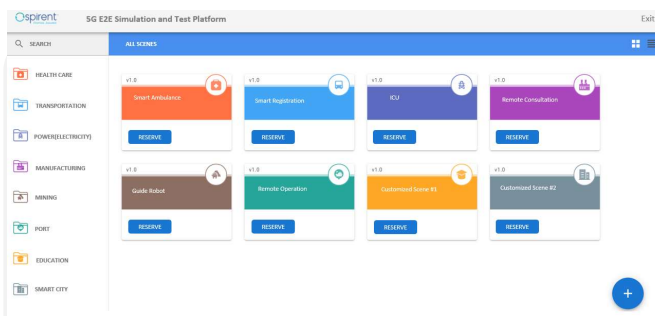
Spirent

5G E2E Simulation and Test Platform

Exit

SEARCH

ALL SCENES

HEALTH CARE

TRANSPORTATION

POWER(ELECTRICITY)

MANUFACTURING

MINING

PORT

EDUCATION

SMART CITY

v1.0
Smart Ambulance
RESERVE

v1.0
Smart Registration
RESERVE

v1.0
ICU
RESERVE

v1.0
Remote Consultation
RESERVE

v1.0
Guide Robot
RESERVE

v1.0
Remote Operation
RESERVE

v1.0
Customized Scene #1
RESERVE

v1.0
Customized Scene #2
RESERVE

+